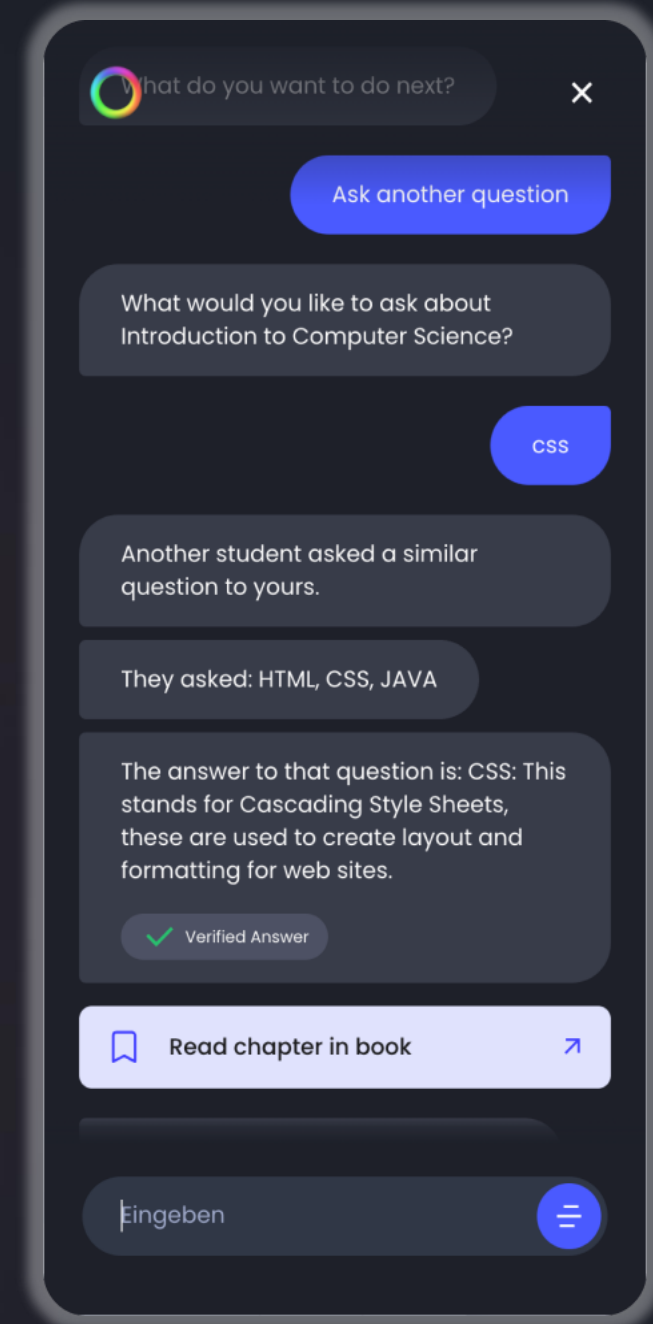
What do you want to do next?

Ask another question

What would you like to ask about Introduction to Computer Science?

css

Another student asked a similar question to yours.

They asked: HTML, CSS, JAVA

The answer to that question is: CSS: This stands for Cascading Style Sheets, these are used to create layout and formatting for web sites.

Verified Answer

Read chapter in book

Eingeben